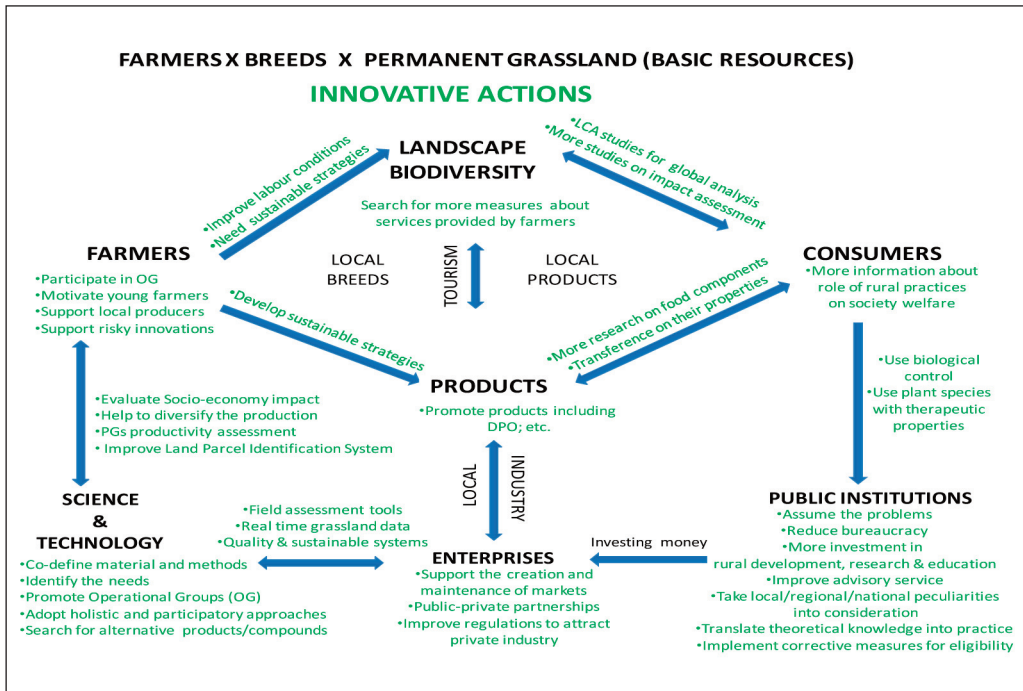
FARMERS X BREEDS X PERMANENT GRASSLAND (BASIC RESOURCES)

INNOVATIVE ACTIONS

LANDSCAPE BIODIVERSITY

•Improve labour conditions
•Need sustainable strategies

•LCA studies for global analysis
•More studies on impact assessment

Search for more measures about services provided by farmers

FARMERS
•Participate in OG
•Motivate young farmers
•Support local producers
•Support risky innovations

LOCAL BREEDS

TOURISM

LOCAL PRODUCTS

CONSUMERS
•More information about role of rural practices on society welfare

•Develop sustainable strategies

•More research on food components
•Transference on their properties

PRODUCTS
•Promote products including DPO; etc.

•Evaluate Socio-economy impact
•Help to diversify the production
•PGs productivity assessment
• Improve Land Parcel Identification System

•Use biological control
•Use plant species with therapeutic properties

LOCAL

INDUSTRY

SCIENCE & TECHNOLOGY
•Co-define material and methods
•Identify the needs
•Promote Operational Groups (OG)
•Adopt holistic and participatory approaches
•Search for alternative products/compounds

•Field assessment tools
•Real time grassland data
•Quality & sustainable systems

ENTERPRISES
•Support the creation and maintenance of markets
•Public-private partnerships
•Improve regulations to attract private industry

Investing money

PUBLIC INSTITUTIONS
•Assume the problems
•Reduce bureaucracy
•More investment in rural development, research & education
•Improve advisory service
•Take local/regional/national peculiarities into consideration
•Translate theoretical knowledge into practice
•Implement corrective measures for eligibility